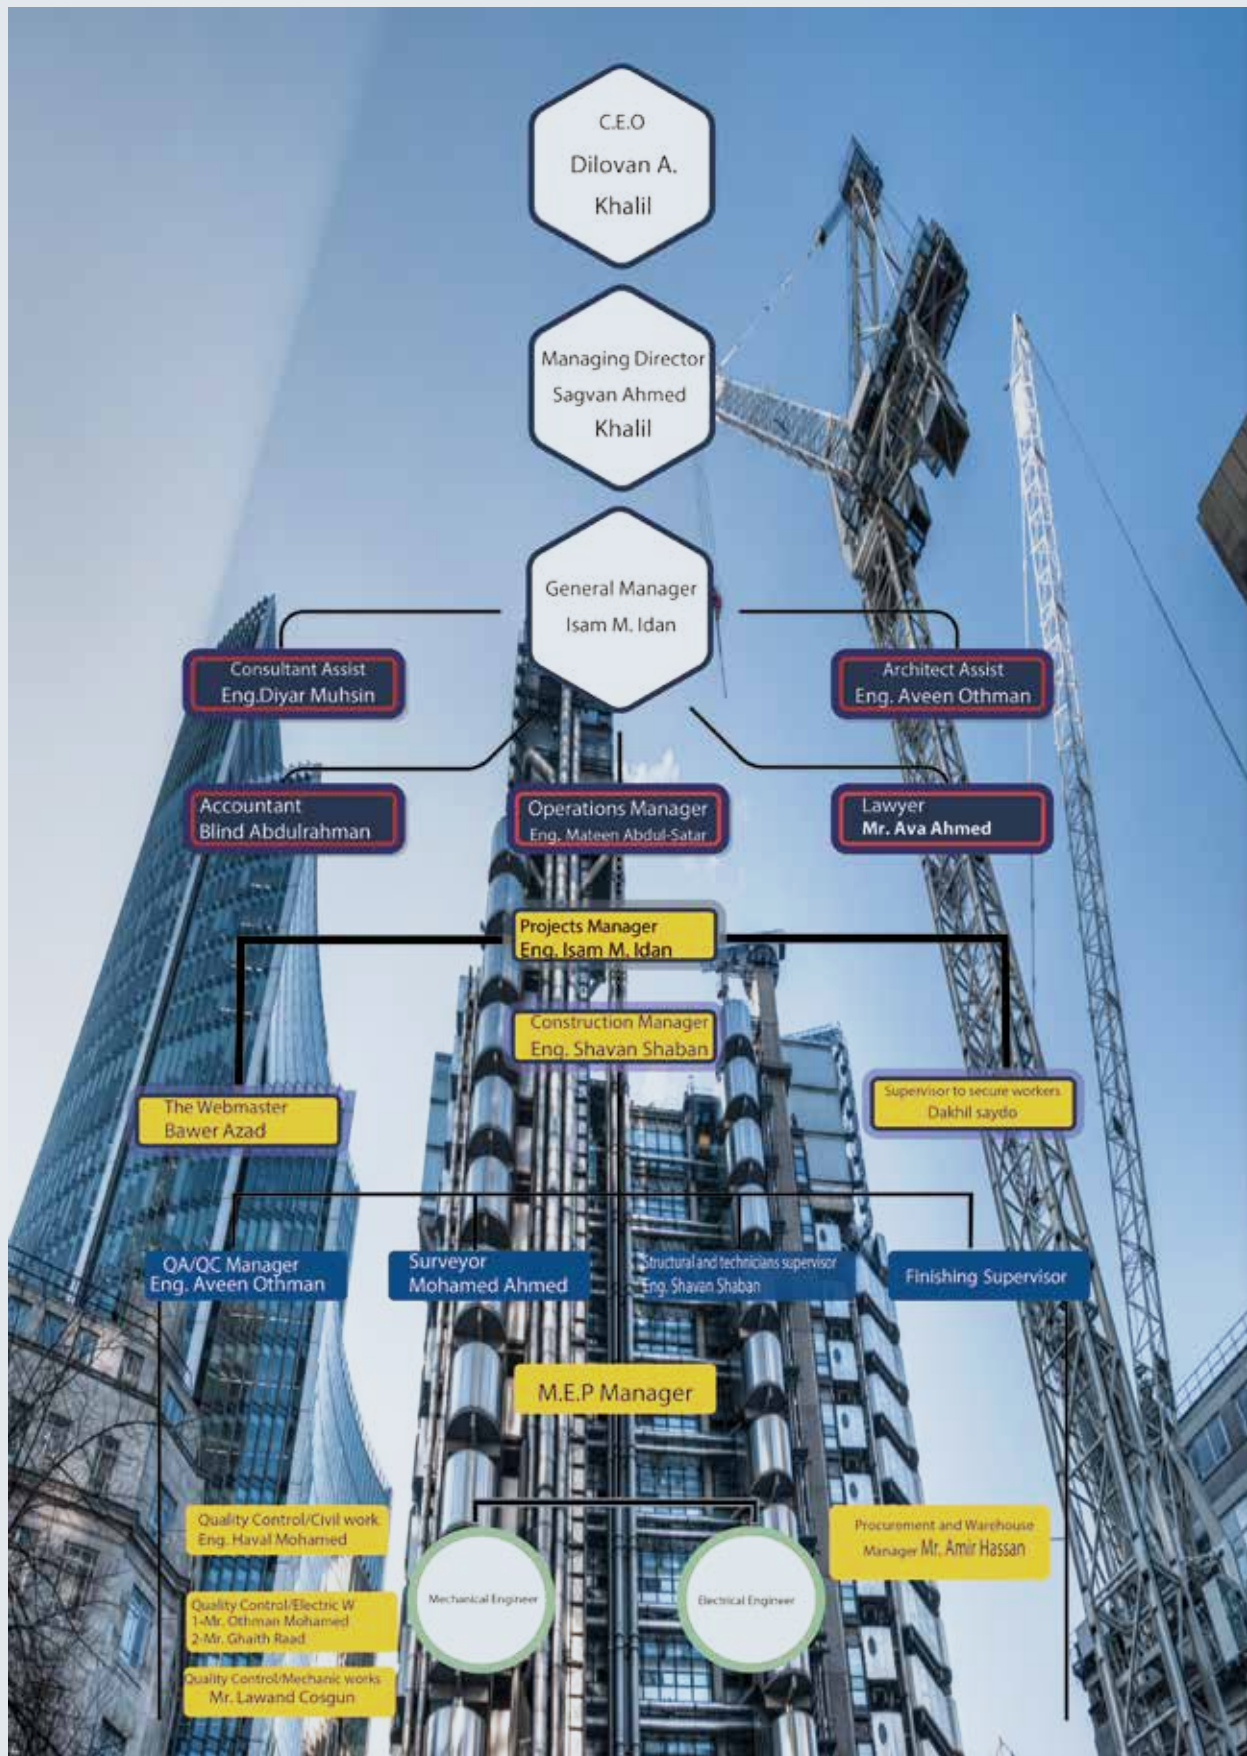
C.E.O
Dilovan A. Khalil

Managing Director
Sagvan Ahmed Khalil

General Manager
Isam M. Idan

Consultant Assist
Eng.Diyar Muhsin

Architect Assist
Eng. Aveen Othman

Accountant
Blind Abdulrahman

Operations Manager
Eng. Mateen Abdul-Satar

Lawyer
Mr. Ava Ahmed

Projects Manager
Eng. Isam M. Idan

Construction Manager
Eng. Shavan Shaban

The Webmaster
Bawer Azad

Supervisor to secure workers
Dakhil saydo

QA/QC Manager
Eng. Aveen Othman

Surveyor
Mohamed Ahmed

Structural and technicians supervisor
Eng. Shavan Shaban

Finishing Supervisor

M.E.P Manager

Quality Control/Civil work
Eng. Haval Mohamed

Quality Control/Electric W
1-Mr. Othman Mohamed
2-Mr. Ghaith Raad

Quality Control/Mechanic works
Mr. Lawand Cosgun

Mechanical Engineer

Electrical Engineer

Procurement and Warehouse Manager Mr. Amir Hassan